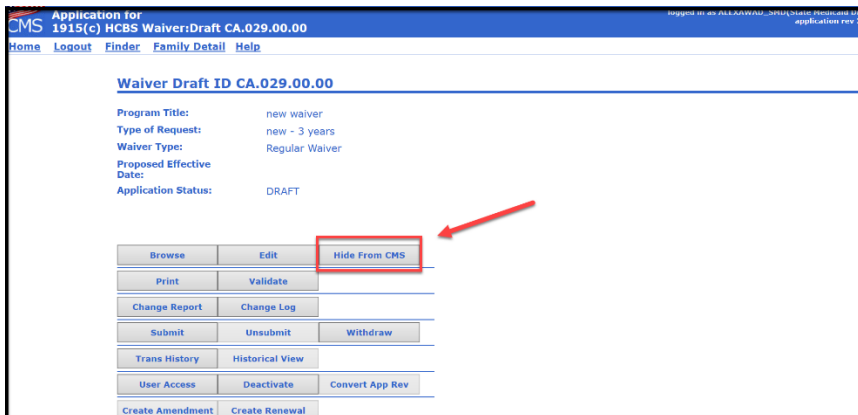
CMS Application for 1915(c) HCBS Waiver:Draft CA.029.00.00

logged in as ALLXAWAD_SMD(State Medicaid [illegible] application rev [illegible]

Home Logout Finder Family Detail Help

Waiver Draft ID CA.029.00.00

| | |
|---|---|
| Program Title: | new waiver |
| Type of Request: | new - 3 years |
| Waiver Type: | Regular Waiver |
| Proposed Effective Date: | |
| Application Status: | DRAFT |

| | | |
|---|---|---|
| Browse | Edit | Hide From CMS |
| Print | Validate | |
| Change Report | Change Log | |
| Submit | Unsubmit | Withdraw |
| Trans History | Historical View | |
| User Access | Deactivate | Convert App Rev |
| Create Amendment | Create Renewal | |